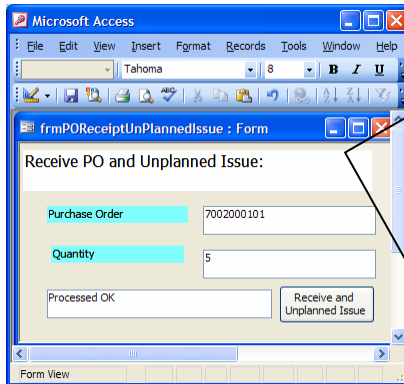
Microsoft Access

File Edit View Insert Format Records Tools Window Help

Tahoma 8 B I U

frmPOReceiptUnPlannedIssue : Form

Receive PO and Unplanned Issue:

Purchase Order
7002000101

Quantity
5

Processed OK

Receive and Unplanned Issue

Form View